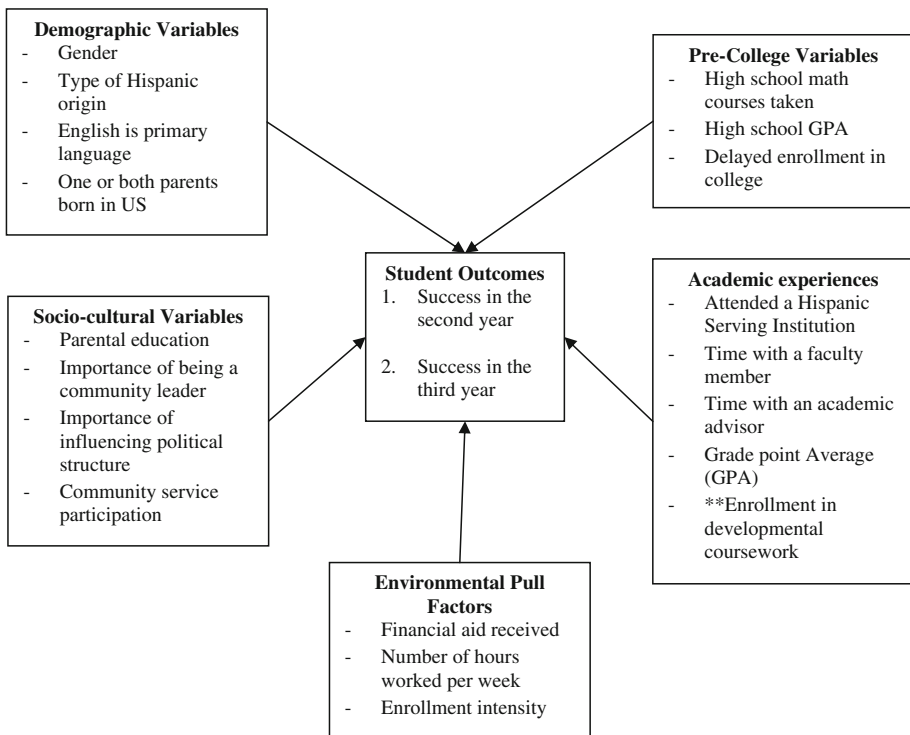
**Demographic Variables**
- Gender
- Type of Hispanic origin
- English is primary language
- One or both parents born in US

**Pre-College Variables**
- High school math courses taken
- High school GPA
- Delayed enrollment in college

**Student Outcomes**
1. Success in the second year
2. Success in the third year

**Socio-cultural Variables**
- Parental education
- Importance of being a community leader
- Importance of influencing political structure
- Community service participation

**Academic experiences**
- Attended a Hispanic Serving Institution
- Time with a faculty member
- Time with an academic advisor
- Grade point Average (GPA)
- **Enrollment in developmental coursework

**Environmental Pull Factors**
- Financial aid received
- Number of hours worked per week
- Enrollment intensity